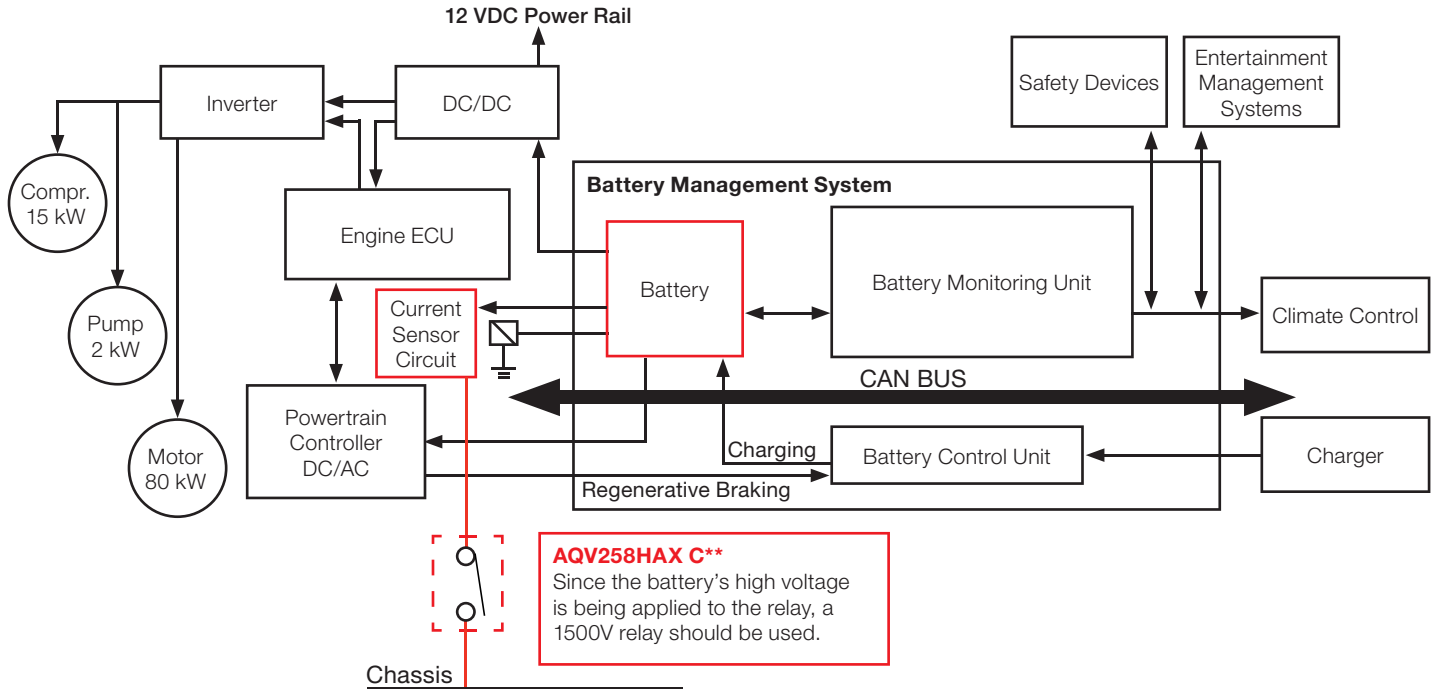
12 VDC Power Rail

Inverter

DC/DC

Safety Devices

Entertainment Management Systems

Compr. 15 kW

Engine ECU

Battery Management System

Battery

Battery Monitoring Unit

Pump 2 kW

Current Sensor Circuit

Climate Control

CAN BUS

Motor 80 kW

Powertrain Controller DC/AC

Charging

Battery Control Unit

Charger

Regenerative Braking

AQV258HAX C**
Since the battery's high voltage is being applied to the relay, a 1500V relay should be used.

Chassis